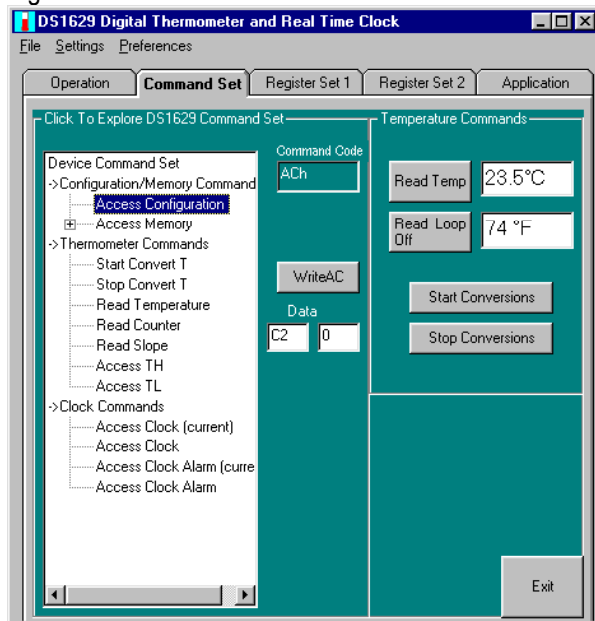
DS1629 Digital Thermometer and Real Time Clock

File Settings Preferences

Operation | Command Set | Register Set 1 | Register Set 2 | Application

Click To Explore DS1629 Command Set

Device Command Set
->Configuration/Memory Command
Access Configuration
Access Memory
->Thermometer Commands
Start Convert T
Stop Convert T
Read Temperature
Read Counter
Read Slope
Access TH
Access TL
->Clock Commands
Access Clock (current)
Access Clock
Access Clock Alarm (curre
Access Clock Alarm

Command Code
ACh

WriteAC

Data
C2
0

Temperature Commands

Read Temp
23.5°C

Read Loop Off
74 °F

Start Conversions

Stop Conversions

Exit